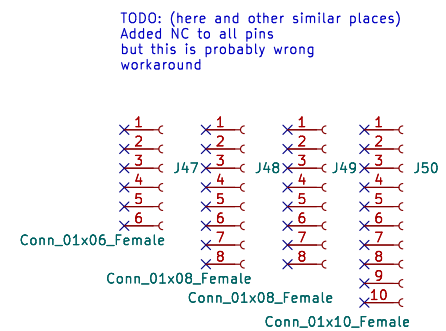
TODO: (here and other similar places)
Added NC to all pins
but this is probably wrong
workaround

1
2
3
4
5
6
J47
Conn_01x06_Female

1
2
3
4
5
6
7
8
J48
Conn_01x08_Female

1
2
3
4
5
6
7
8
J49
Conn_01x08_Female

1
2
3
4
5
6
7
8
9
10
J50
Conn_01x10_Female